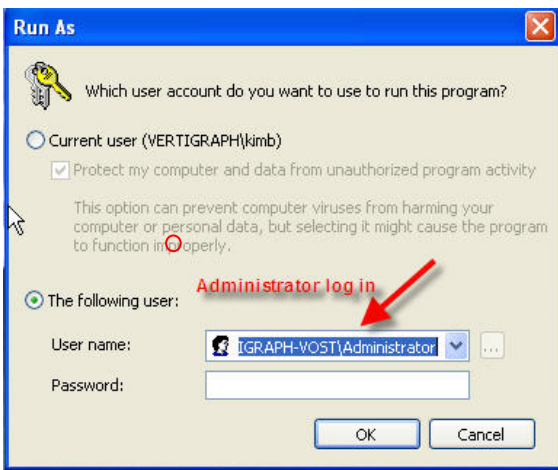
Run As

Which user account do you want to use to run this program?

Current user (VERTIGRAPH\kimb)

Protect my computer and data from unauthorized program activity

This option can prevent computer viruses from harming your computer or personal data, but selecting it might cause the program to function improperly.

The following user:

Administrator log in

User name: IGRAPH-VOST\Administrator

Password:

OK Cancel